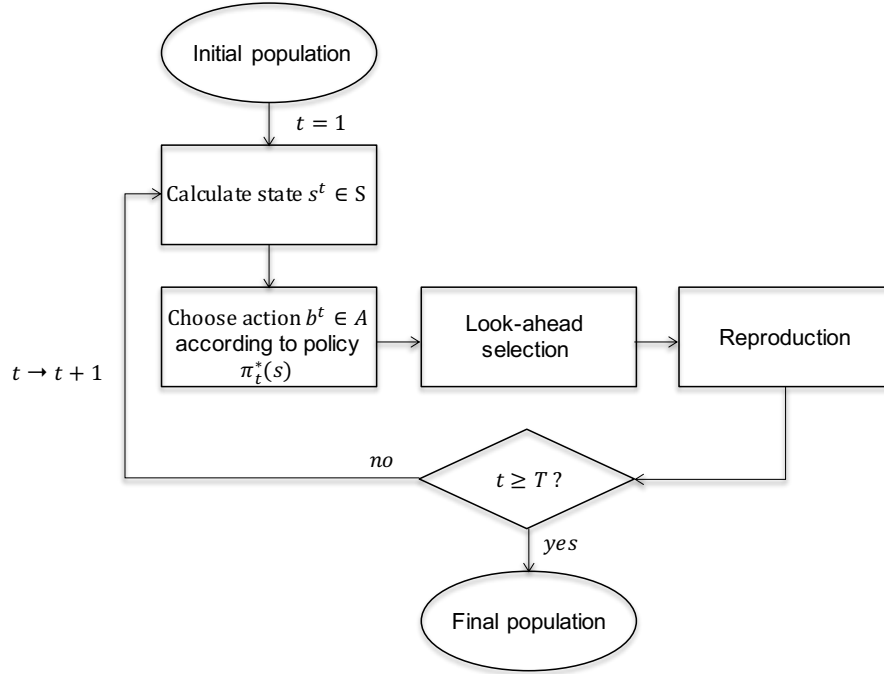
Initial population

$t = 1$

Calculate state $s^t \in S$

Choose action $b^t \in A$ according to policy $\pi_t^*(s)$

Look-ahead selection

Reproduction

$t \rightarrow t + 1$

$no$

$t \geq T$ ?

$yes$

Final population